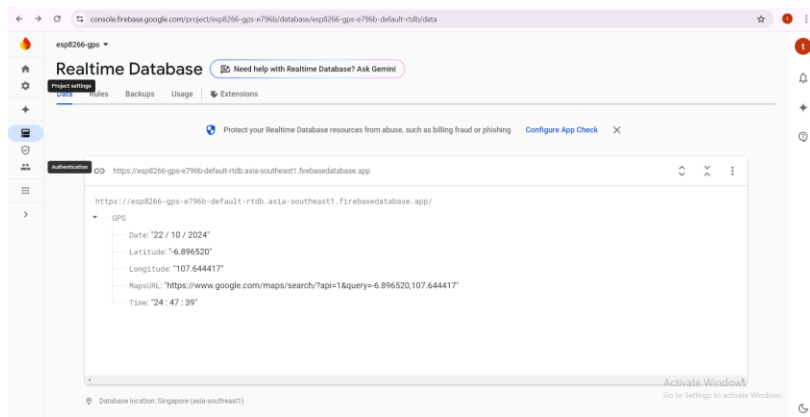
console.firebase.google.com/project/esp8266-gps-e796b/database/esp8266-gps-e796b-default-rtdb/data

esp8266-gps ▾

Realtime Database

Need help with Realtime Database? Ask Gemini

Project settings

Data Rules Backups Usage Extensions

Protect your Realtime Database resources from abuse, such as billing fraud or phishing Configure App Check

Authentication

https://esp8266-gps-e796b-default-rtdb.asia-southeast1.firebasedatabase.app

https://esp8266-gps-e796b-default-rtdb.asia-southeast1.firebasedatabase.app/

GPS

Date: "22 / 10 / 2024"

Latitude: "-6.896520"

Longitude: "107.644417"

MapsURL: "https://www.google.com/maps/search/?api=1&query=-6.896520,107.644417"

Time: "24 : 47 : 39"

Database location: Singapore (asia-southeast1)

Activate Windows
Go to Settings to activate Windows.